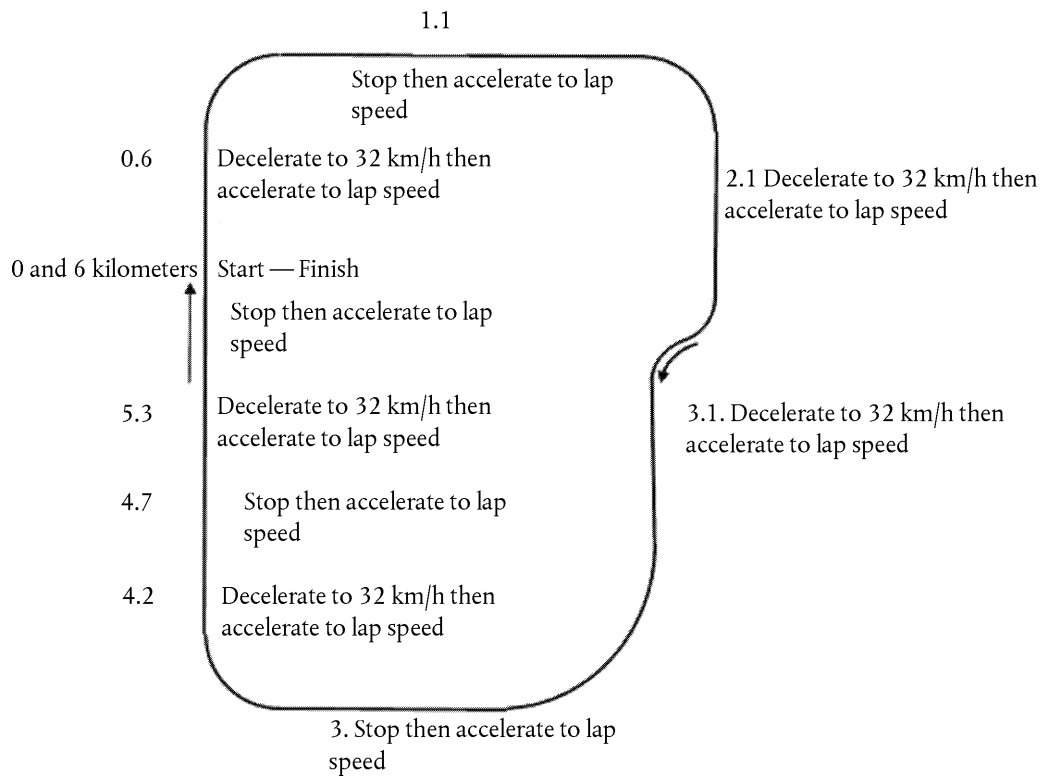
1.1

Stop then accelerate to lap speed

0.6 Decelerate to 32 km/h then accelerate to lap speed

2.1 Decelerate to 32 km/h then accelerate to lap speed

0 and 6 kilometers Start — Finish

Stop then accelerate to lap speed

5.3 Decelerate to 32 km/h then accelerate to lap speed

3.1. Decelerate to 32 km/h then accelerate to lap speed

4.7 Stop then accelerate to lap speed

4.2 Decelerate to 32 km/h then accelerate to lap speed

3. Stop then accelerate to lap speed